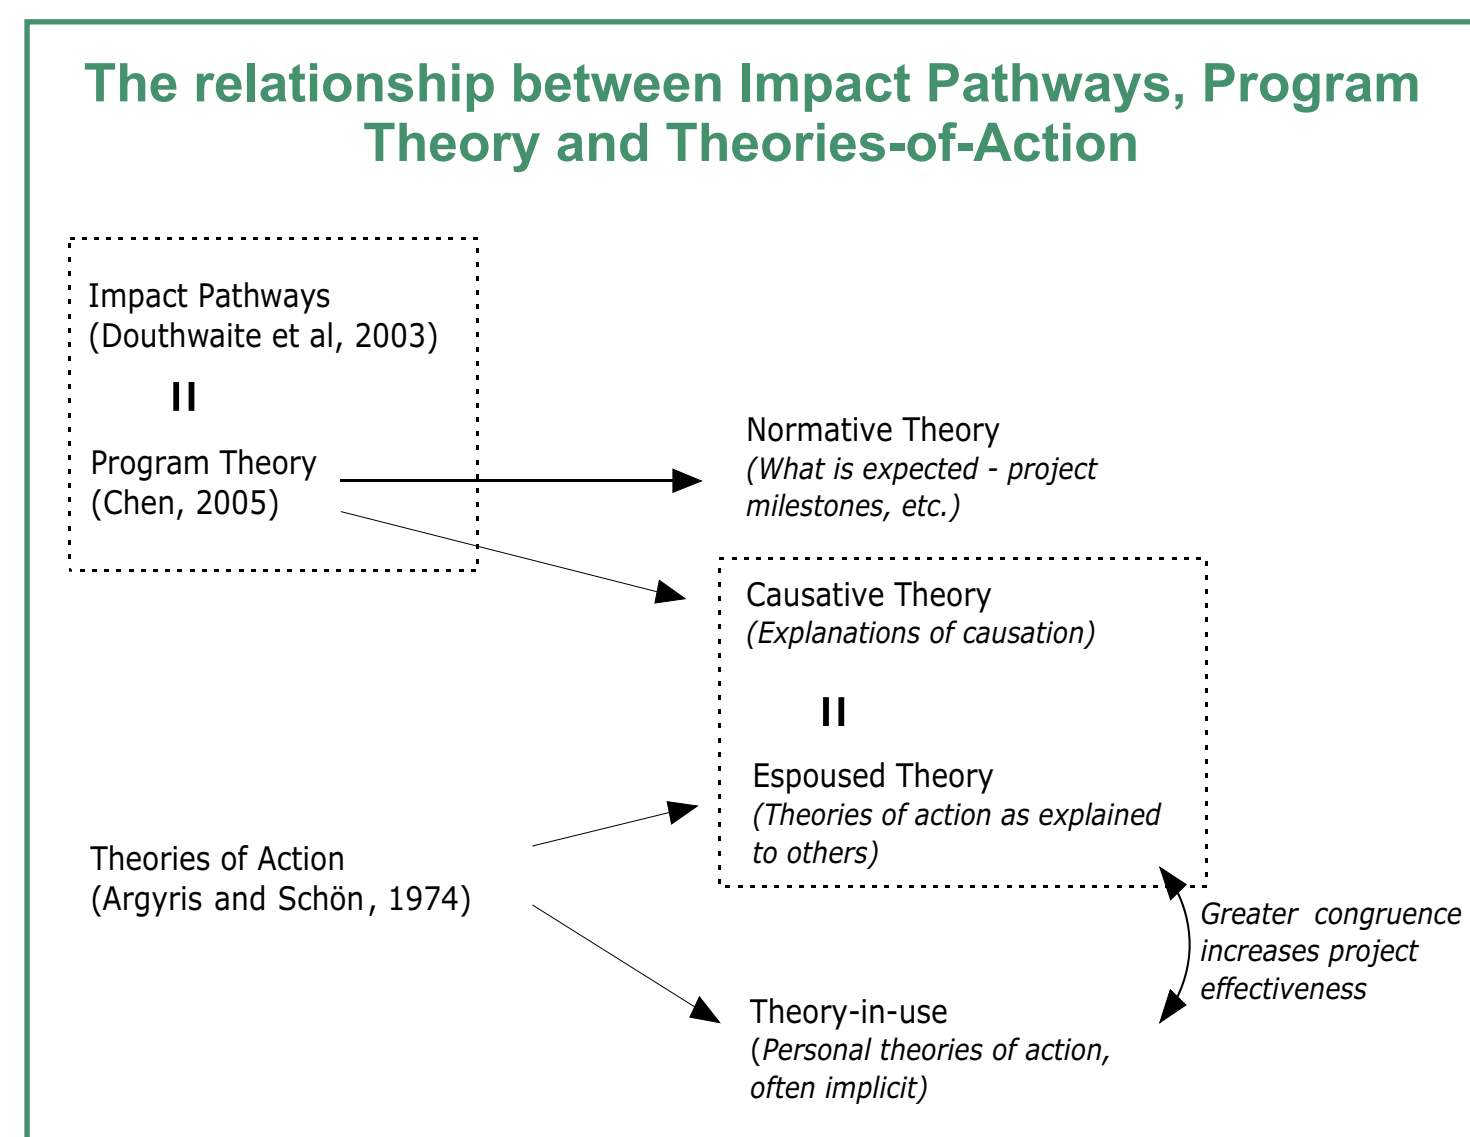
The relationship between Impact Pathways, Program Theory and Theories-of-Action

Impact Pathways
(Douthwaite et al, 2003)

II

Program Theory
(Chen, 2005)

Normative Theory
*(What is expected - project milestones, etc.)*

Causative Theory
*(Explanations of causation)*

II

Espoused Theory
*(Theories of action as explained to others)*

Theories of Action
(Argyris and Schön, 1974)

*Greater congruence increases project effectiveness*

Theory-in-use
(*Personal theories of action, often implicit)*